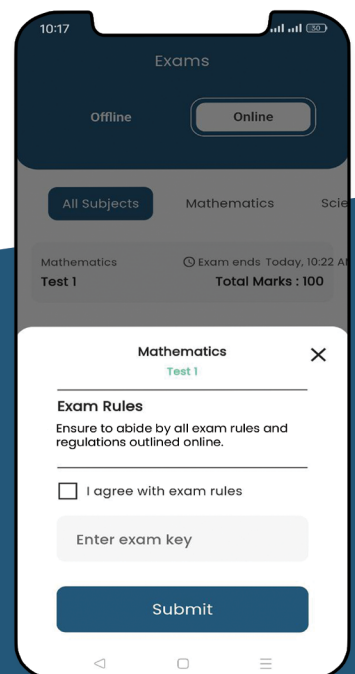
10:17

50

Exams

Offline

Online

All Subjects

Mathematics

Scie

Mathematics

Exam ends Today, 10:22 A

Test 1

Total Marks : 100

Mathematics

Test 1

×

Exam Rules

Ensure to abide by all exam rules and regulations outlined online.

I agree with exam rules

Enter exam key

Submit